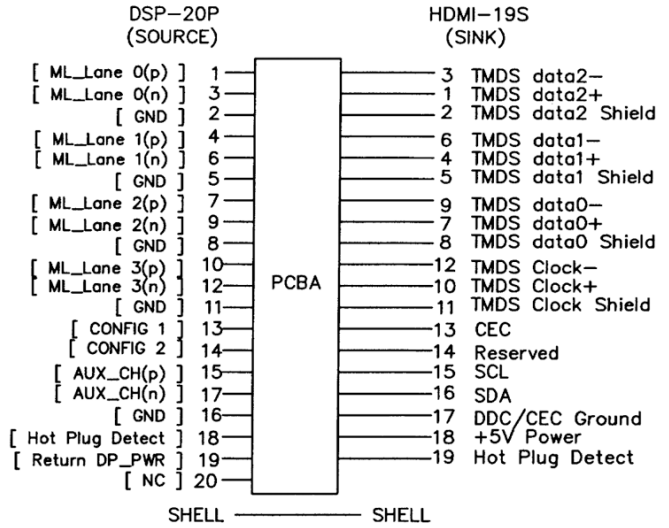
DSP–20P
(SOURCE)

HDMI–19S
(SINK)

[ ML_Lane 0(p) ] 1
[ ML_Lane 0(n) ] 3
[ GND ] 2
[ ML_Lane 1(p) ] 4
[ ML_Lane 1(n) ] 6
[ GND ] 5
[ ML_Lane 2(p) ] 7
[ ML_Lane 2(n) ] 9
[ GND ] 8
[ ML_Lane 3(p) ] 10
[ ML_Lane 3(n) ] 12
[ GND ] 11
[ CONFIG 1 ] 13
[ CONFIG 2 ] 14
[ AUX_CH(p) ] 15
[ AUX_CH(n) ] 17
[ GND ] 16
[ Hot Plug Detect ] 18
[ Return DP_PWR ] 19
[ NC ] 20

PCBA

3 TMDS data2–
1 TMDS data2+
2 TMDS data2 Shield
6 TMDS data1–
4 TMDS data1+
5 TMDS data1 Shield
9 TMDS data0–
7 TMDS data0+
8 TMDS data0 Shield
12 TMDS Clock–
10 TMDS Clock+
11 TMDS Clock Shield
13 CEC
14 Reserved
15 SCL
16 SDA
17 DDC/CEC Ground
18 +5V Power
19 Hot Plug Detect

SHELL SHELL